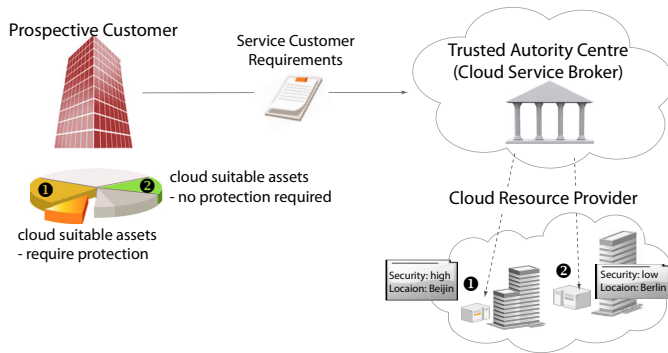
Prospective Customer

Service Customer Requirements

Trusted Autority Centre (Cloud Service Broker)

❶

❷ cloud suitable assets - no protection required

cloud suitable assets - require protection

Cloud Resource Provider

Security: high
Locaion: Beijin

❶

❷

Security: low
Locaion: Berlin